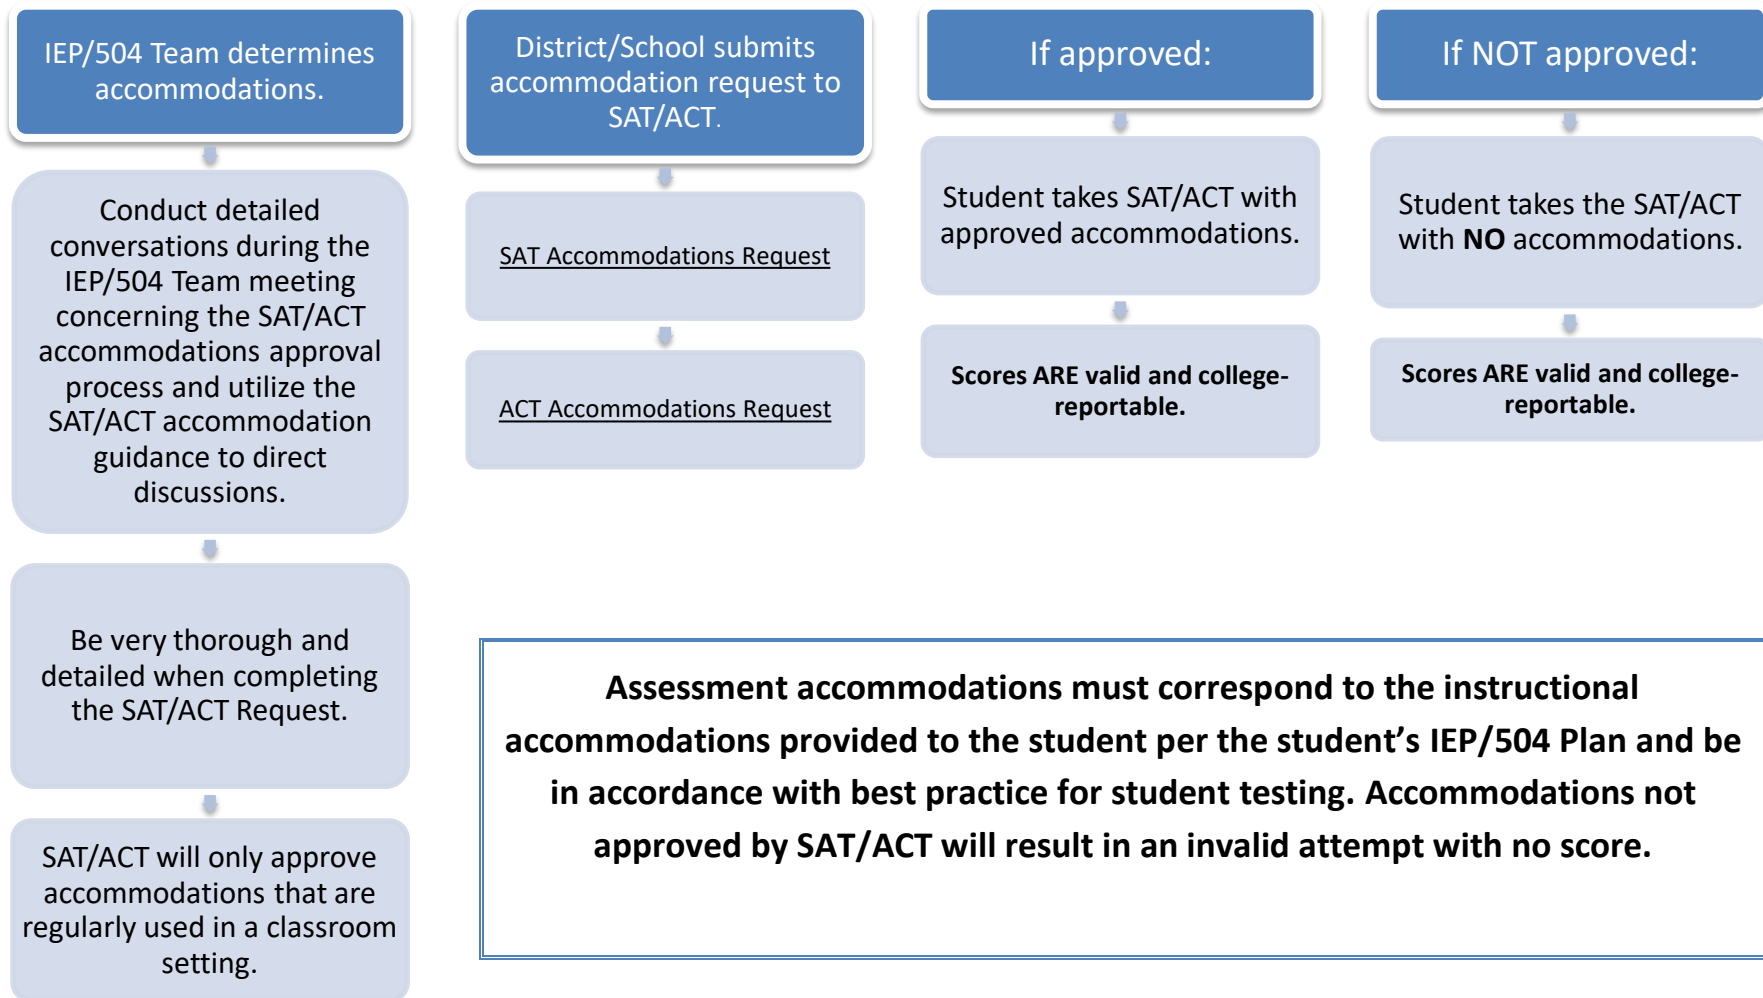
IEP/504 Team determines accommodations.

Conduct detailed conversations during the IEP/504 Team meeting concerning the SAT/ACT accommodations approval process and utilize the SAT/ACT accommodation guidance to direct discussions.

Be very thorough and detailed when completing the SAT/ACT Request.

SAT/ACT will only approve accommodations that are regularly used in a classroom setting.

District/School submits accommodation request to SAT/ACT.

SAT Accommodations Request

ACT Accommodations Request

If approved:

Student takes SAT/ACT with approved accommodations.

Scores ARE valid and college-reportable.

If NOT approved:

Student takes the SAT/ACT with NO accommodations.

Scores ARE valid and college-reportable.

Assessment accommodations must correspond to the instructional accommodations provided to the student per the student's IEP/504 Plan and be in accordance with best practice for student testing. Accommodations not approved by SAT/ACT will result in an invalid attempt with no score.